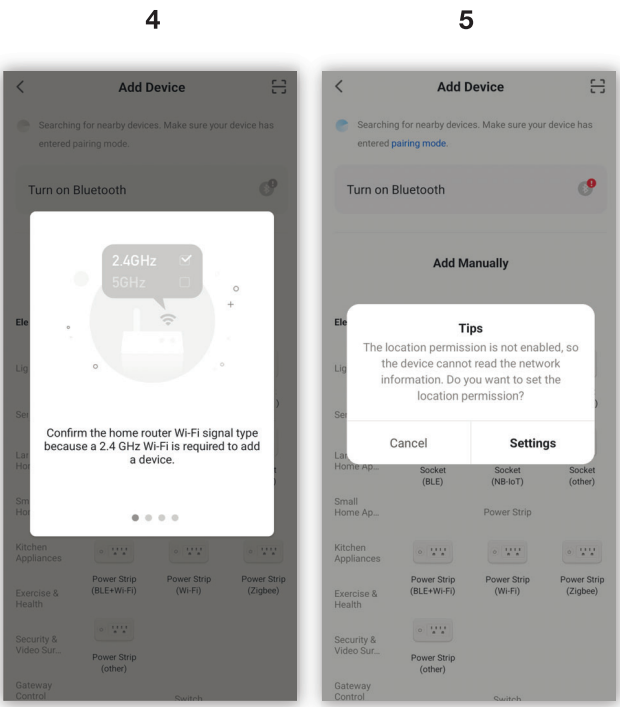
4

5

<

Add Device

Searching for nearby devices. Make sure your device has entered pairing mode.

Turn on Bluetooth

2.4GHz

5GHz

Ele

Lig

Sec

Lar Hor

Sm Hor

Confirm the home router Wi-Fi signal type because a 2.4 GHz Wi-Fi is required to add a device.

Kitchen Appliances

Exercise & Health

Power Strip (BLE+Wi-Fi)

Power Strip (Wi-Fi)

Power Strip (Zigbee)

Security & Video Sur...

Power Strip (other)

Gateway Control

Switch

<

Add Device

Searching for nearby devices. Make sure your device has entered pairing mode.

Turn on Bluetooth

Add Manually

Ele

Tips

The location permission is not enabled, so the device cannot read the network information. Do you want to set the location permission?

Lig

Sec

Cancel

Settings

Lar Home Ap...

Socket (BLE)

Socket (NB-IoT)

Socket (other)

Small Home Ap...

Power Strip

Kitchen Appliances

Exercise & Health

Power Strip (BLE+Wi-Fi)

Power Strip (Wi-Fi)

Power Strip (Zigbee)

Security & Video Sur...

Power Strip (other)

Gateway Control

Switch